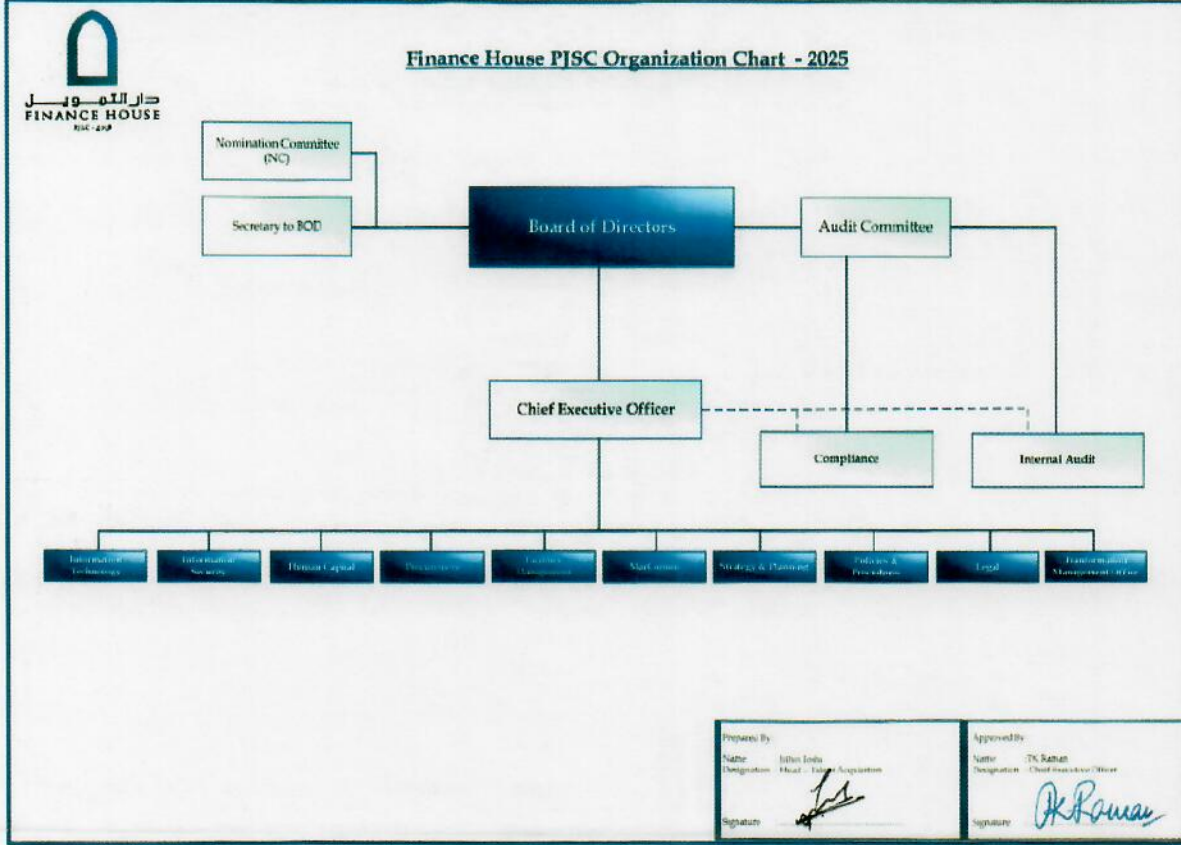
دار التمويل
FINANCE HOUSE
PJSC - ش.م.ع

Finance House PJSC Organization Chart - 2025

Nomination Committee (NC)

Secretary to BOD

Board of Directors

Audit Committee

Chief Executive Officer

Compliance

Internal Audit

Information Technology

Information Security

Human Capital

Procurement

Facilities Management

MarComm

Strategy & Planning

Policies & Procedures

Legal

Transformation Management Office

Prepared By
Name : Jithin Joshi
Designation : Head – Talent Acquisition
Signature

Approved By
Name : TK Raman
Designation : Chief Executive Officer
Signature